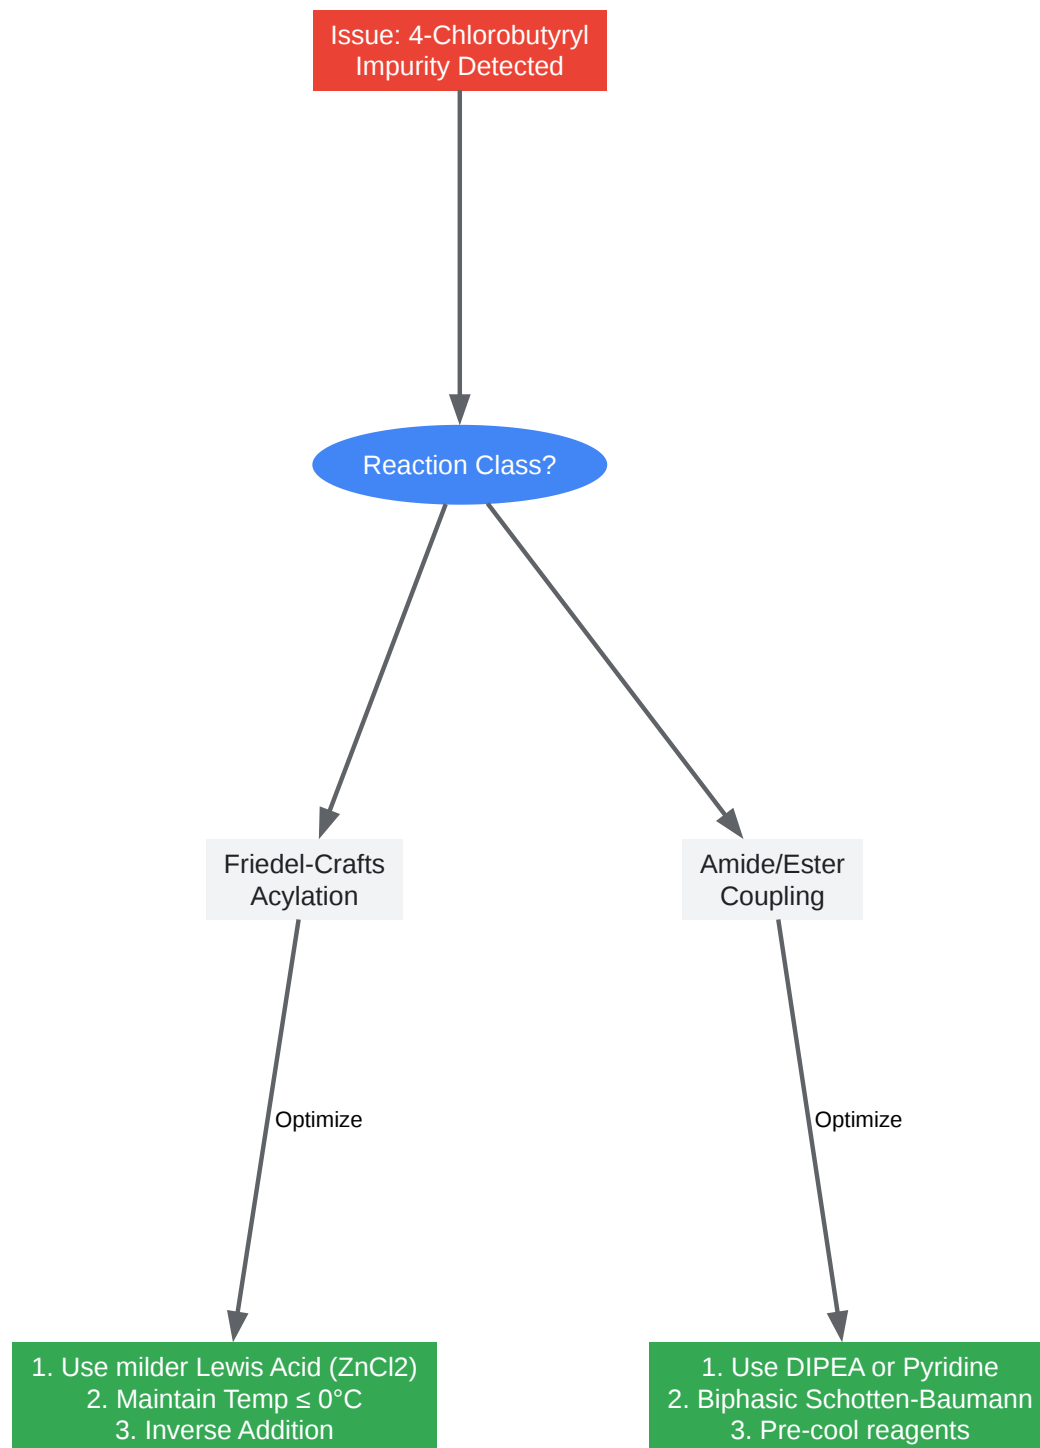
Issue: 4-Chlorobutyryl Impurity Detected

Reaction Class?

Friedel-Crafts Acylation

Amide/Ester Coupling

Optimize

Optimize

1. Use milder Lewis Acid (ZnCl2)
2. Maintain Temp ≤ 0°C
3. Inverse Addition

1. Use DIPEA or Pyridine
2. Biphasic Schotten-Baumann
3. Pre-cool reagents